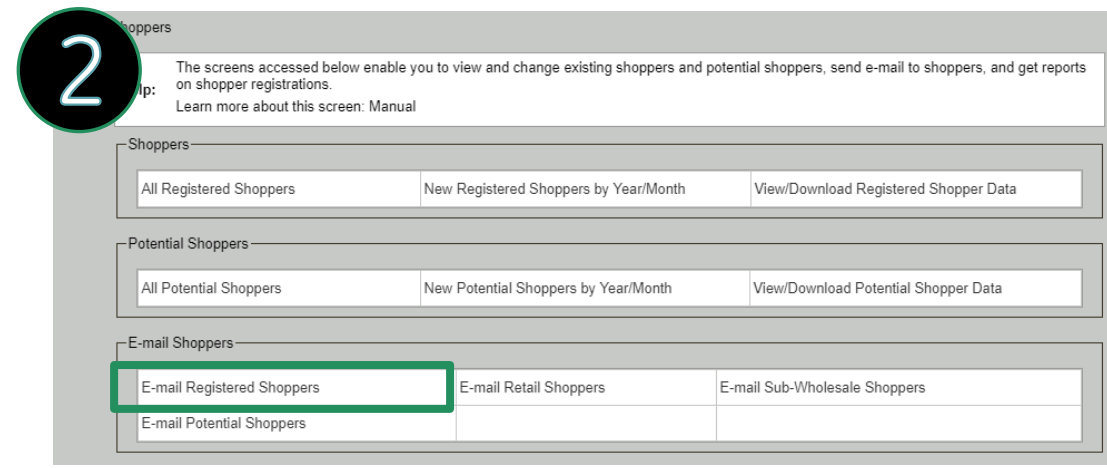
2

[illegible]oppers

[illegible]lp: The screens accessed below enable you to view and change existing shoppers and potential shoppers, send e-mail to shoppers, and get reports on shopper registrations.

Learn more about this screen: Manual

Shoppers

| All Registered Shoppers | New Registered Shoppers by Year/Month | View/Download Registered Shopper Data |
|---|---|---|

Potential Shoppers

| All Potential Shoppers | New Potential Shoppers by Year/Month | View/Download Potential Shopper Data |
|---|---|---|

E-mail Shoppers

| E-mail Registered Shoppers | E-mail Retail Shoppers | E-mail Sub-Wholesale Shoppers |
|---|---|---|
| E-mail Potential Shoppers | | |